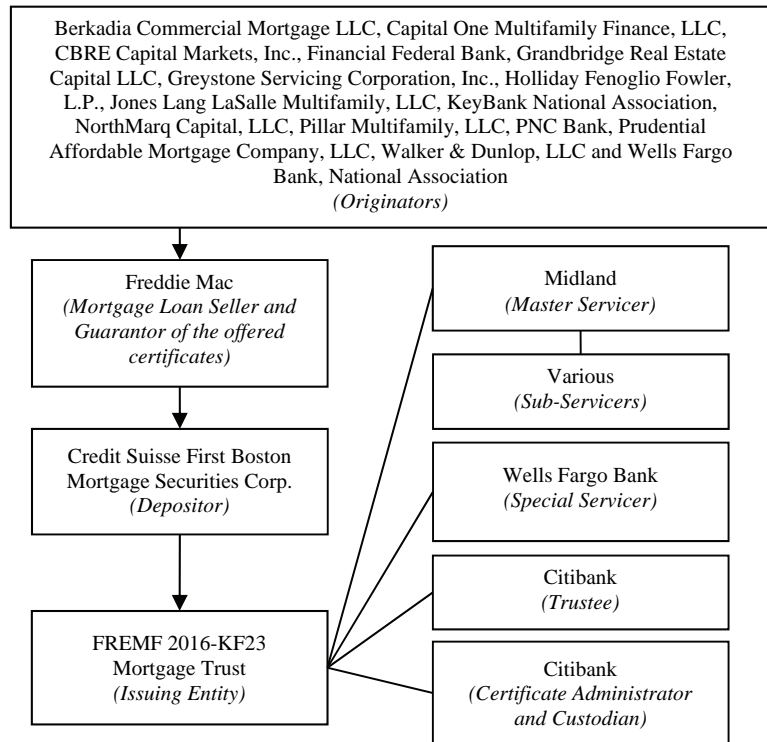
Berkadia Commercial Mortgage LLC, Capital One Multifamily Finance, LLC, CBRE Capital Markets, Inc., Financial Federal Bank, Grandbridge Real Estate Capital LLC, Greystone Servicing Corporation, Inc., Holliday Fenoglio Fowler, L.P., Jones Lang LaSalle Multifamily, LLC, KeyBank National Association, NorthMarq Capital, LLC, Pillar Multifamily, LLC, PNC Bank, Prudential Affordable Mortgage Company, LLC, Walker & Dunlop, LLC and Wells Fargo Bank, National Association
(Originators)

Freddie Mac
(Mortgage Loan Seller and Guarantor of the offered certificates)

Credit Suisse First Boston Mortgage Securities Corp.
(Depositor)

FREMF 2016-KF23 Mortgage Trust
(Issuing Entity)

Midland
(Master Servicer)

Various
(Sub-Servicers)

Wells Fargo Bank
(Special Servicer)

Citibank
(Trustee)

Citibank
(Certificate Administrator and Custodian)